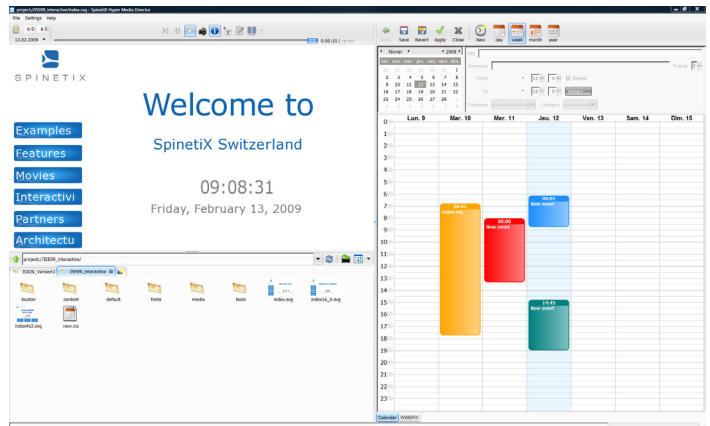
project://ISE09_interactive/index.svg - SpinetiX Hyper Media Director

File Settings Help

13.02.2009

0:00:10 / --:--:--

SPINETIX

Welcome to

SpinetiX Switzerland

09:08:31

Friday, February 13, 2009

Examples

Features

Movies

Interactivi

Partners

Architectu

project://ISE09_interactive/

ISE09_Version3 | ISE09_interactive

bouton | content | default | fonts | media | tools | index.svg | index16_9.svg

index4x3.svg | new.ics

Back | Save | Revert | Apply | Close | New | day | week | month | year

février 2009

| lun. | mar. | mer. | jeu. | ven. | sam. | dim. |
|---|---|---|---|---|---|---|
| | | | | | | 1 |
| 2 | 3 | 4 | 5 | 6 | 7 | 8 |
| 9 | 10 | 11 | 12 | 13 | 14 | 15 |
| 16 | 17 | 18 | 19 | 20 | 21 | 22 |
| 23 | 24 | 25 | 26 | 27 | 28 | 1 |
| 2 | 3 | 4 | 5 | 6 | 7 | 8 |

UID | Summary | Priority | From | Repeat | To | Template | Category

| | Lun. 9 | Mar. 10 | Mer. 11 | Jeu. 12 | Ven. 13 | Sam. 14 | Dim. 15 |
|---|---|---|---|---|---|---|---|

0:00 1:00 2:00 3:00 4:00 5:00 6:00 7:00 8:00 9:00 10:00 11:00 12:00 13:00 14:00 15:00 16:00 17:00 18:00 19:00 20:00 21:00 22:00 23:00

06:45 index.svg

08:00 New event

06:03 New event

14:45 New event

Calendar | WebDAV